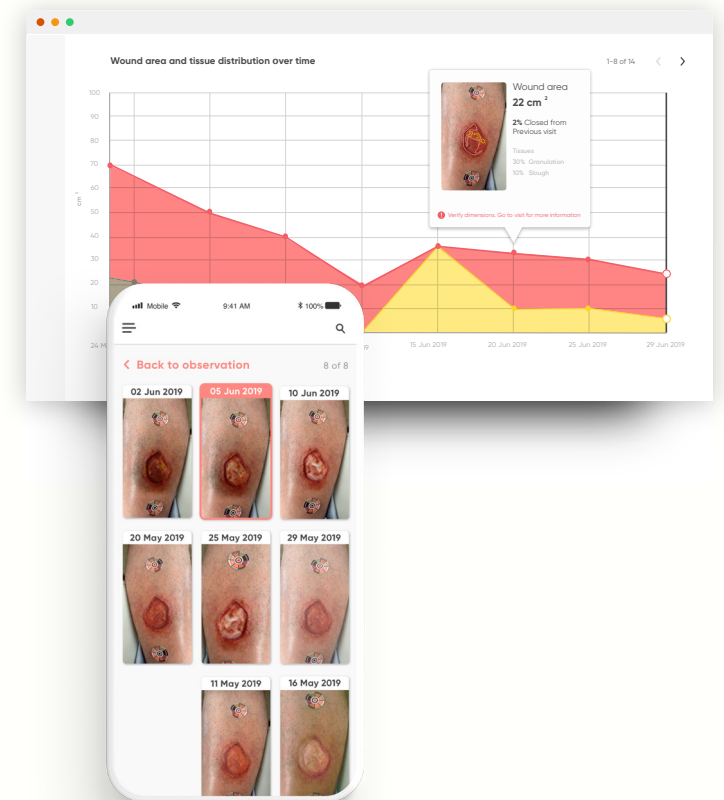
Wound area and tissue distribution over time

1–8 of 14

100
90
80
70
60
50
40
30
20
10

cm²

24 M

15 Jun 2019
20 Jun 2019
25 Jun 2019
29 Jun 2019

Wound area
22 cm²
2% Closed from Previous visit
Tissues
30% Granulation
10% Slough

Verify dimensions. Go to visit for more information

Mobile
9:41 AM
100%

Back to observation
8 of 8

02 Jun 2019
05 Jun 2019
10 Jun 2019
20 May 2019
25 May 2019
29 May 2019
11 May 2019
16 May 2019